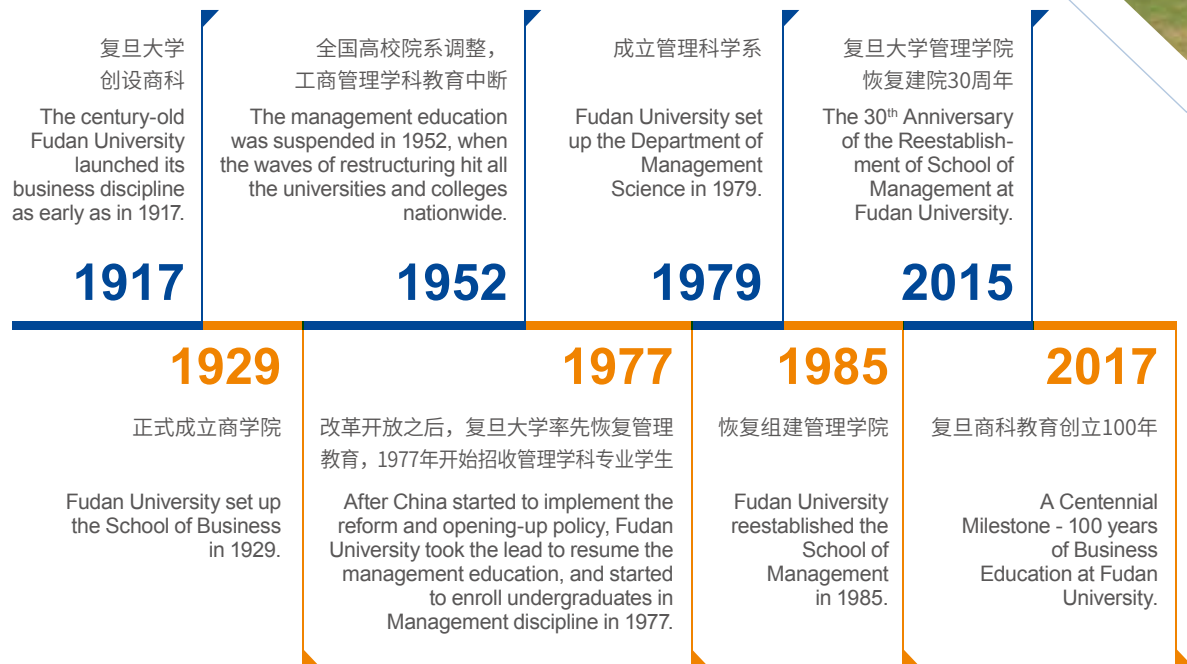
复旦大学
创设商科

The century-old Fudan University launched its business discipline as early as in 1917.

1917

全国高校院系调整，
工商管理学科教育中断

The management education was suspended in 1952, when the waves of restructuring hit all the universities and colleges nationwide.

1952

成立管理科学系

Fudan University set up the Department of Management Science in 1979.

1979

复旦大学管理学院
恢复建院30周年

The 30$^{th}$ Anniversary of the Reestablishment of School of Management at Fudan University.

2015

1929

正式成立商学院

Fudan University set up the School of Business in 1929.

1977

改革开放之后，复旦大学率先恢复管理教育，1977年开始招收管理学科专业学生

After China started to implement the reform and opening-up policy, Fudan University took the lead to resume the management education, and started to enroll undergraduates in Management discipline in 1977.

1985

恢复组建管理学院

Fudan University reestablished the School of Management in 1985.

2017

复旦商科教育创立100年

A Centennial Milestone - 100 years of Business Education at Fudan University.